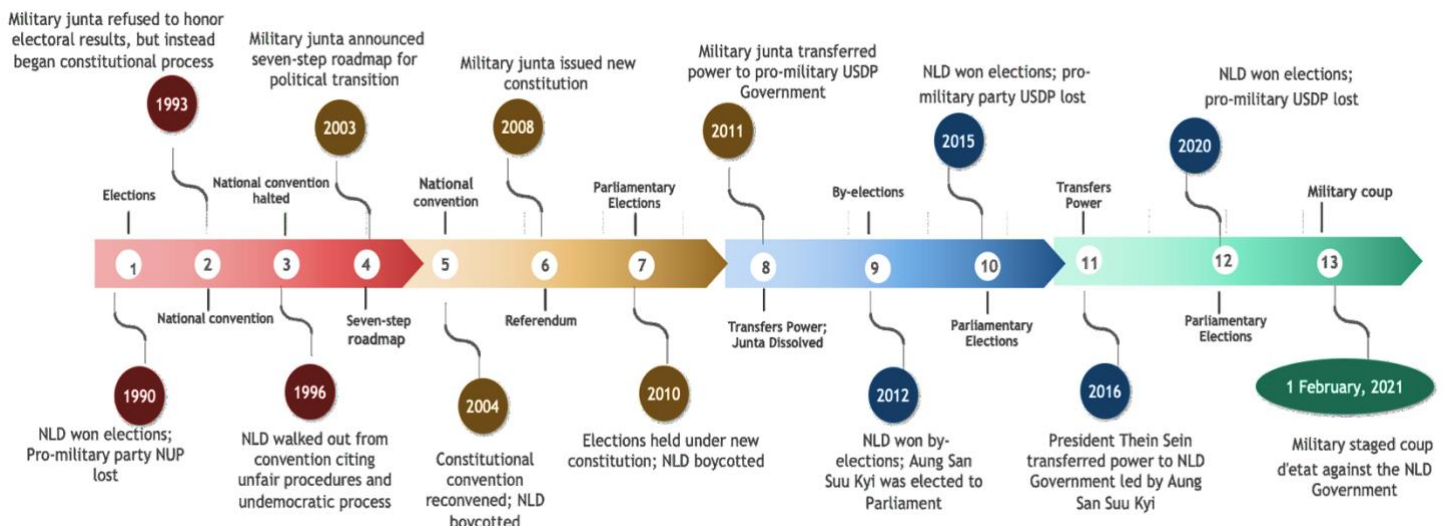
Military junta refused to honor electoral results, but instead began constitutional process

1993

Military junta announced seven-step roadmap for political transition

2003

Military junta issued new constitution

2008

Military junta transferred power to pro-military USDP Government

2011

NLD won elections; pro-military party USDP lost

2015

NLD won elections; pro-military USDP lost

2020

Elections

National convention halted

National convention

Parliamentary Elections

By-elections

Transfers Power

Military coup

1 2 3 4 5 6 7 8 9 10 11 12 13

National convention

Seven-step roadmap

Referendum

Transfers Power; Junta Dissolved

Parliamentary Elections

Parliamentary Elections

1990

NLD won elections; Pro-military party NUP lost

1996

NLD walked out from convention citing unfair procedures and undemocratic process

2004

Constitutional convention reconvened; NLD boycotted

2010

Elections held under new constitution; NLD boycotted

2012

NLD won by-elections; Aung San Suu Kyi was elected to Parliament

2016

President Thein Sein transferred power to NLD Government led by Aung San Suu Kyi

1 February, 2021

Military staged coup d'etat against the NLD Government